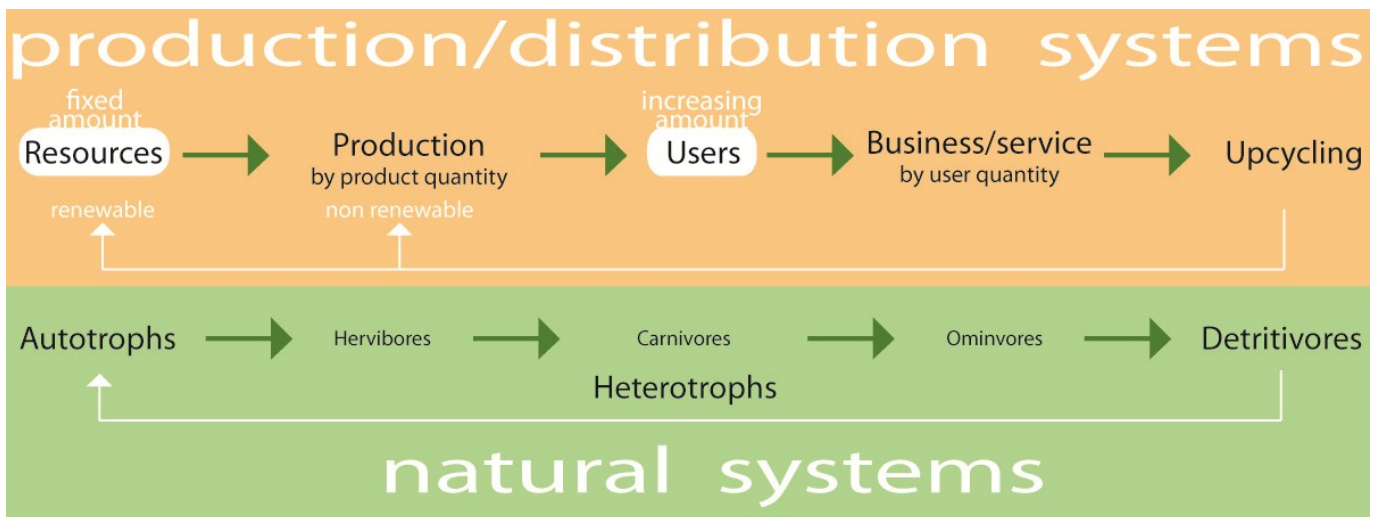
production/distribution systems

fixed amount
Resources

Production
by product quantity

increasing amount
Users

Business/service
by user quantity

Upcycling

renewable

non renewable

Autotrophs

Hervibores

Carnivores

Ominvores

Detritivores

Heterotrophs

natural systems